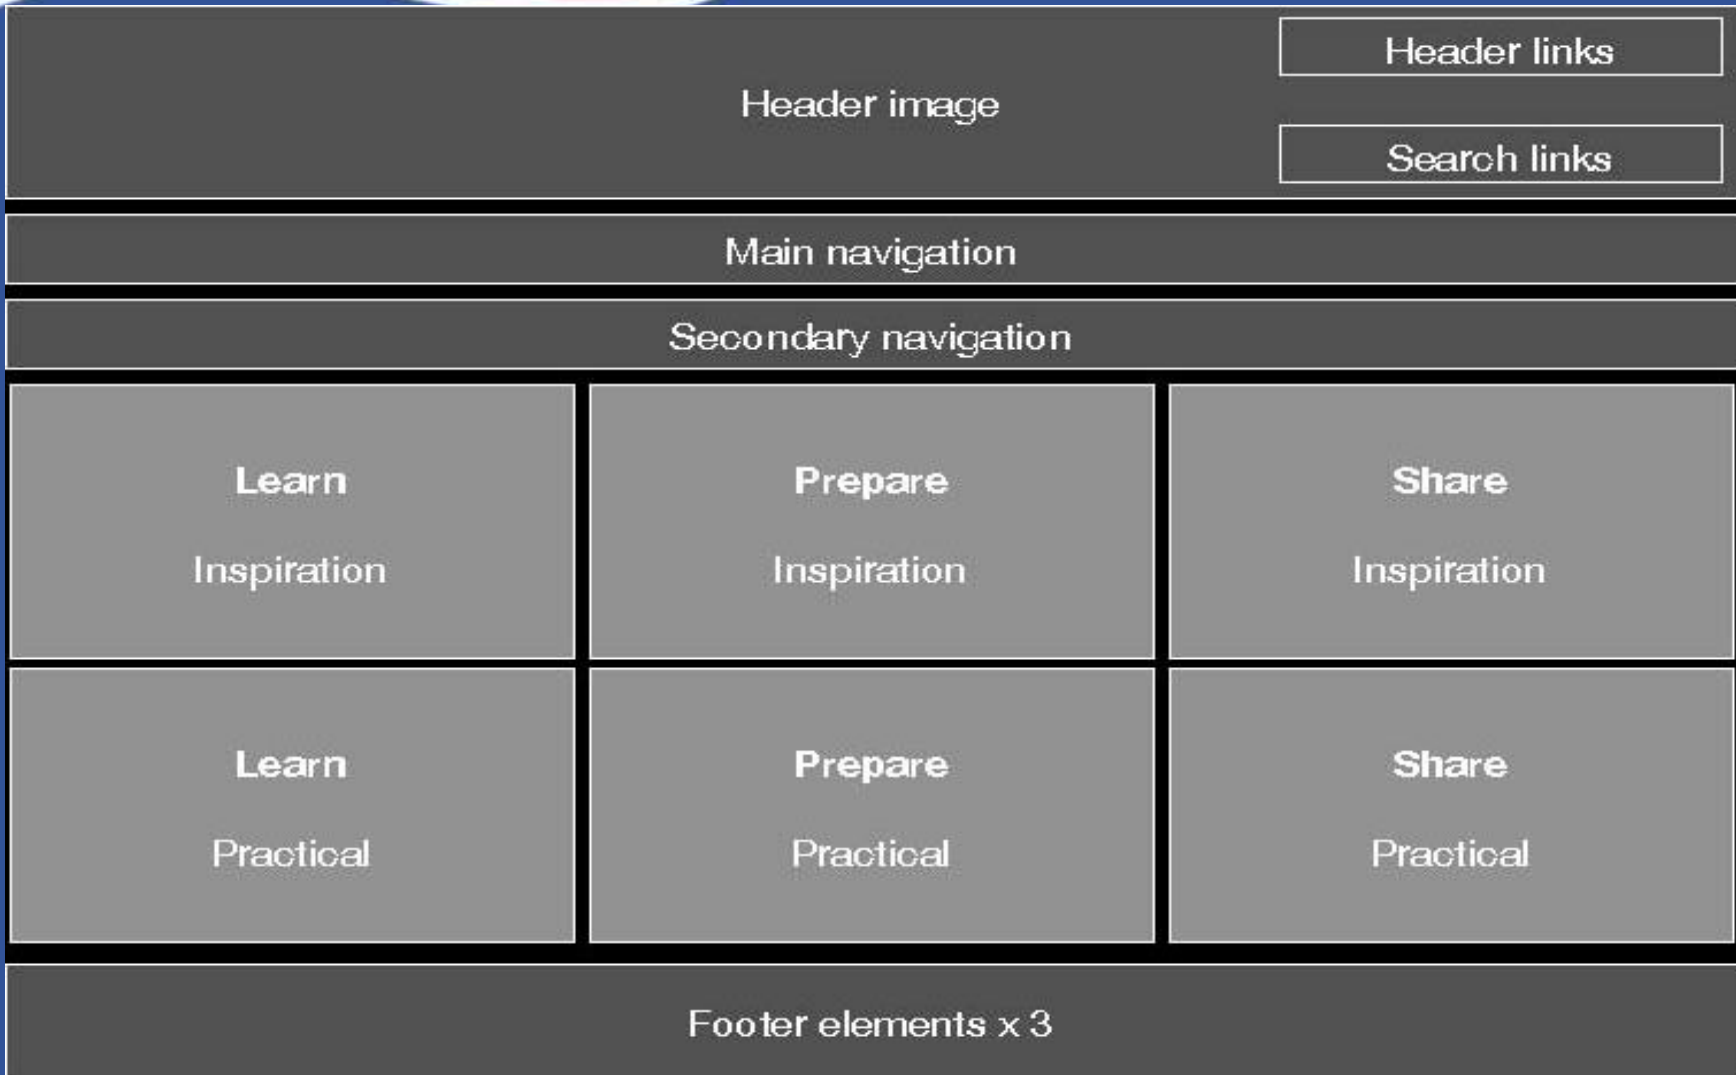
Header image

Header links

Search links

Main navigation

Secondary navigation

Learn

Inspiration

Prepare

Inspiration

Share

Inspiration

Learn

Practical

Prepare

Practical

Share

Practical

Footer elements x 3